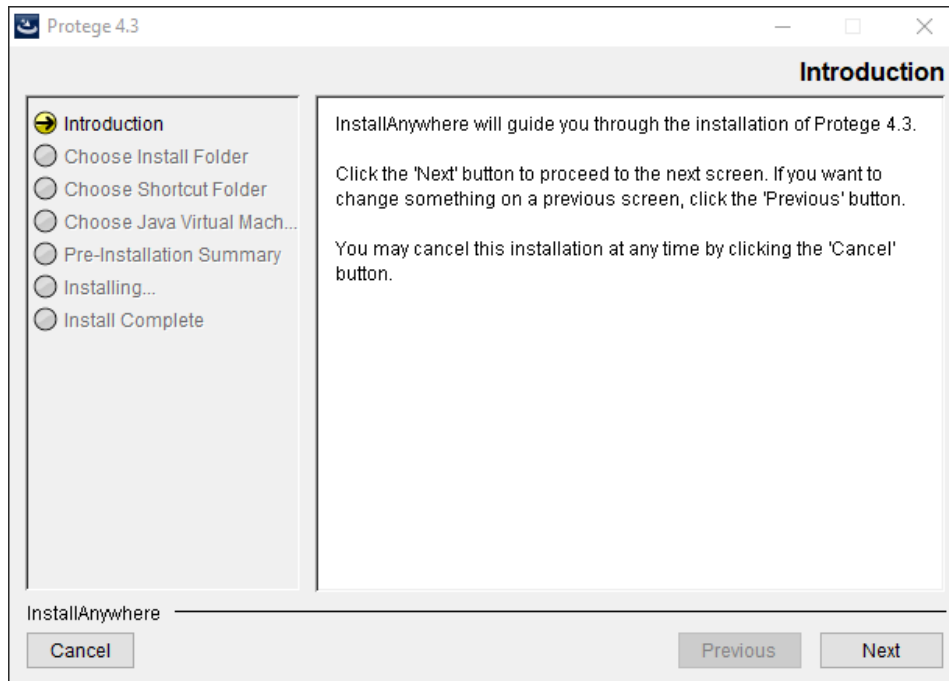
Protege 4.3

Introduction

Introduction
Choose Install Folder
Choose Shortcut Folder
Choose Java Virtual Mach...
Pre-Installation Summary
Installing...
Install Complete

InstallAnywhere will guide you through the installation of Protege 4.3.

Click the 'Next' button to proceed to the next screen. If you want to change something on a previous screen, click the 'Previous' button.

You may cancel this installation at any time by clicking the 'Cancel' button.

InstallAnywhere

Cancel

Previous

Next